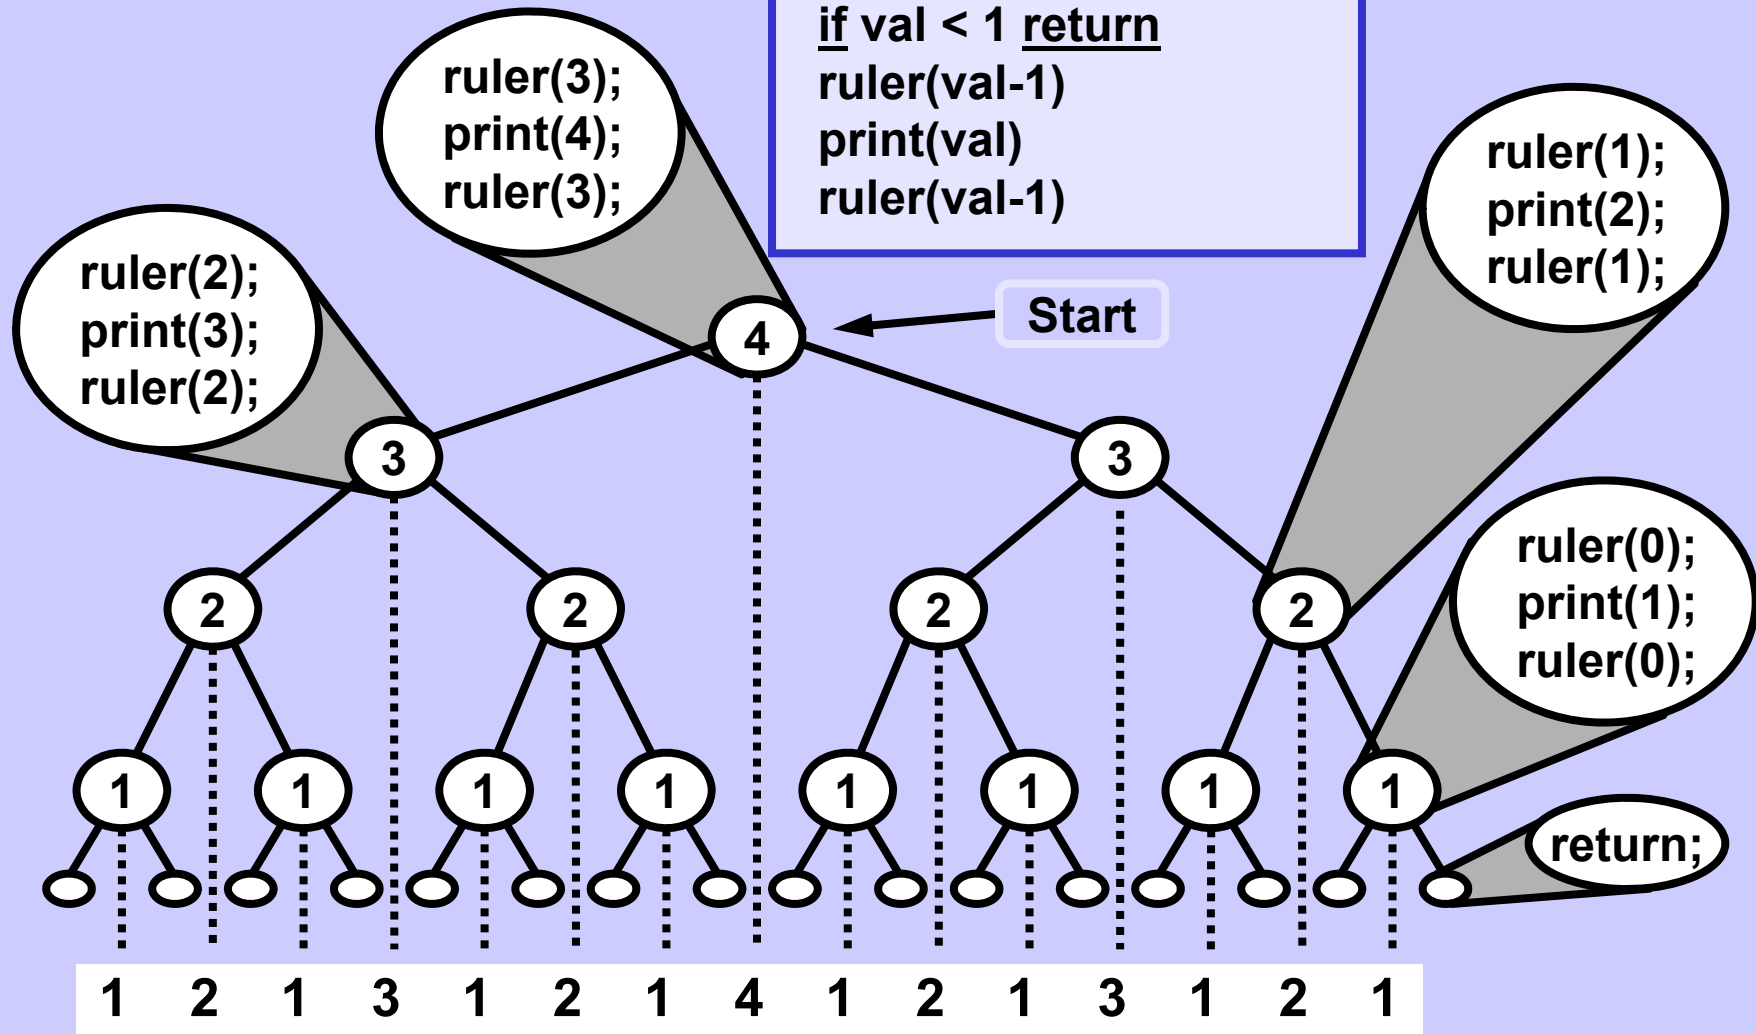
if val < 1 return
ruler(val-1)
print(val)
ruler(val-1)

ruler(3);
print(4);
ruler(3);

ruler(1);
print(2);
ruler(1);

ruler(2);
print(3);
ruler(2);

Start

4

3 3

ruler(0);
print(1);
ruler(0);

2 2 2 2

1 1 1 1 1 1 1 1

return;

1 2 1 3 1 2 1 4 1 2 1 3 1 2 1